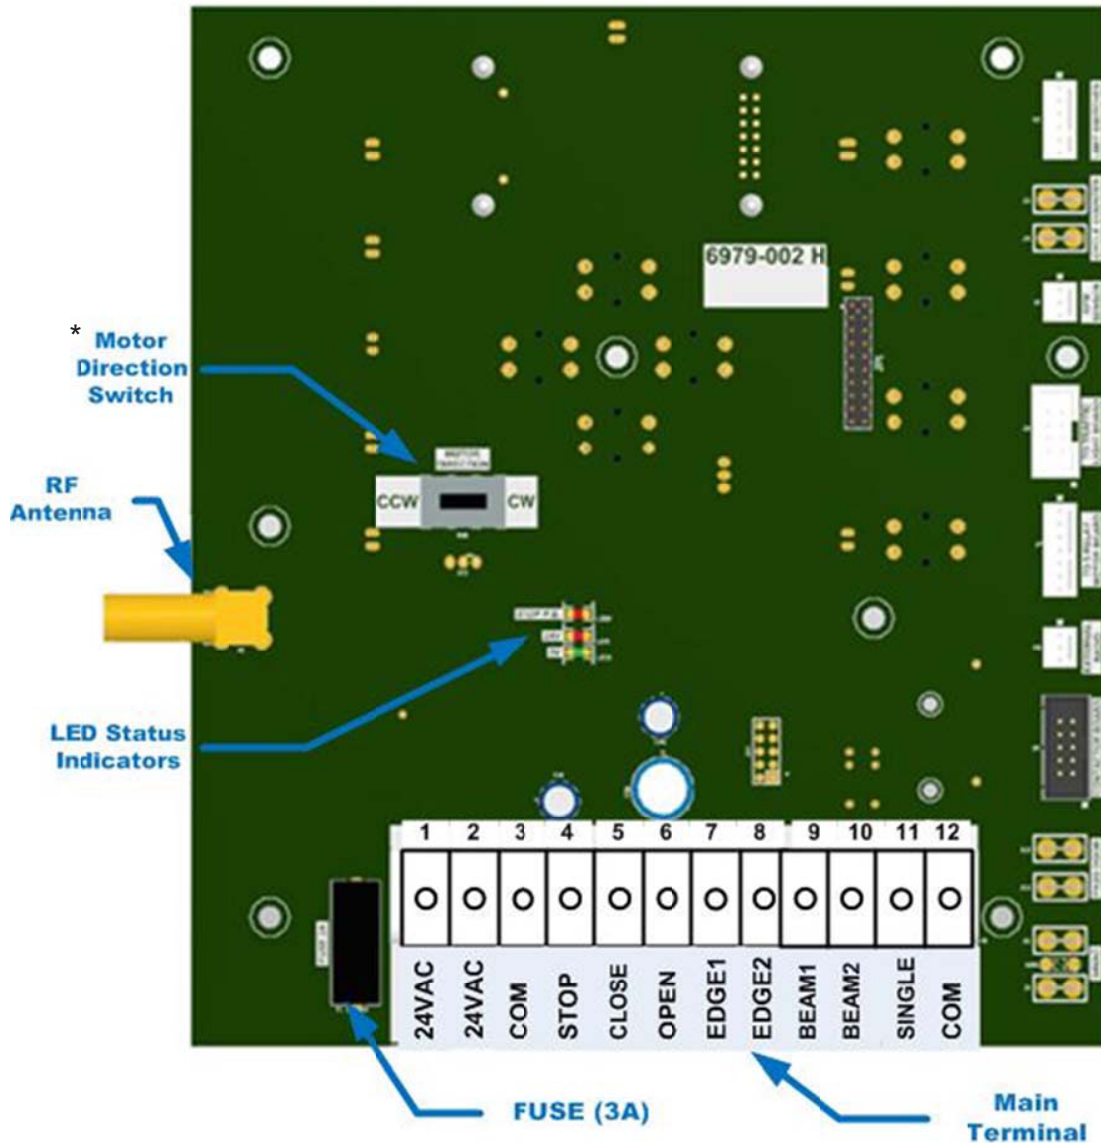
6979-002 H

* Motor Direction Switch

CCW
CW

RF Antenna

LED Status Indicators

| 1 | 2 | 3 | 4 | 5 | 6 | 7 | 8 | 9 | 10 | 11 | 12 |
|---|---|---|---|---|---|---|---|---|---|---|---|
| 24VAC | 24VAC | COM | STOP | CLOSE | OPEN | EDGE1 | EDGE2 | BEAM1 | BEAM2 | SINGLE | COM |

FUSE (3A)

Main Terminal